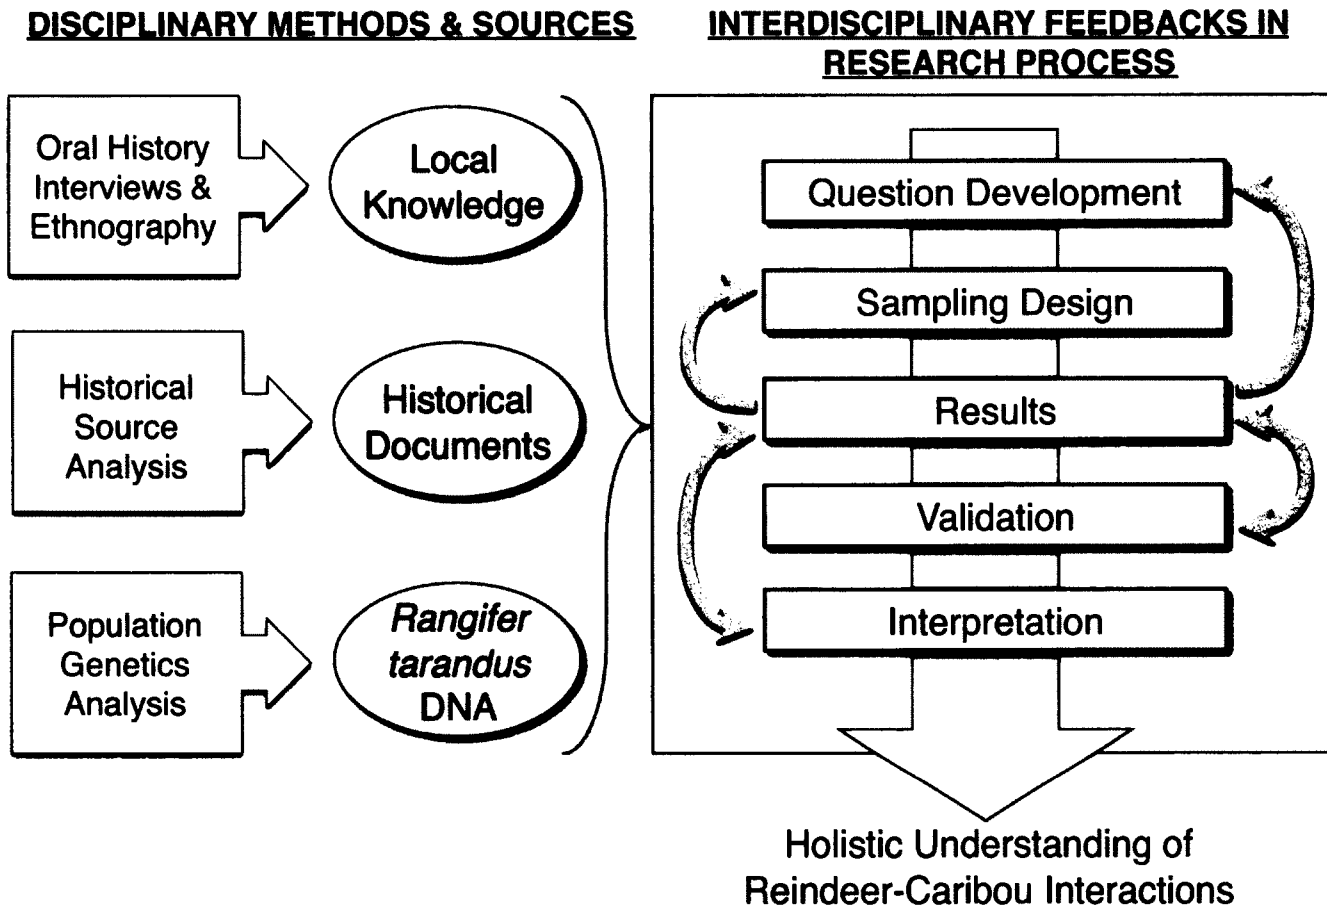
DISCIPLINARY METHODS & SOURCES

Oral History Interviews & Ethnography

Local Knowledge

Historical Source Analysis

Historical Documents

Population Genetics Analysis

*Rangifer tarandus* DNA

INTERDISCIPLINARY FEEDBACKS IN RESEARCH PROCESS

Question Development

Sampling Design

Results

Validation

Interpretation

Holistic Understanding of Reindeer-Caribou Interactions